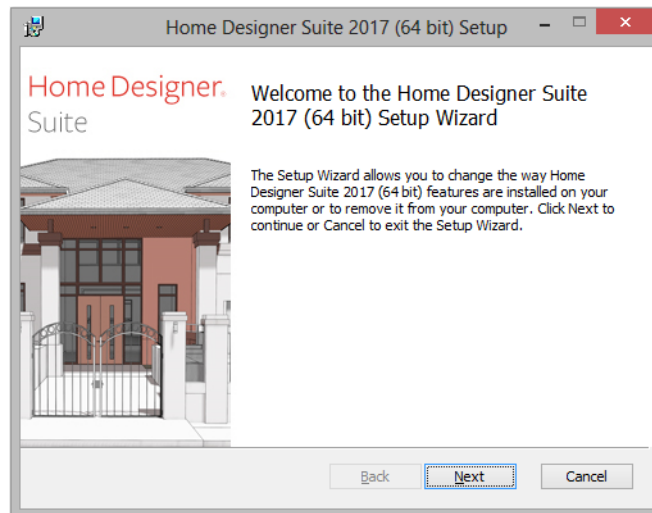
Home Designer Suite 2017 (64 bit) Setup

Home Designer® Suite

Welcome to the Home Designer Suite 2017 (64 bit) Setup Wizard

The Setup Wizard allows you to change the way Home Designer Suite 2017 (64 bit) features are installed on your computer or to remove it from your computer. Click Next to continue or Cancel to exit the Setup Wizard.

Back Next Cancel